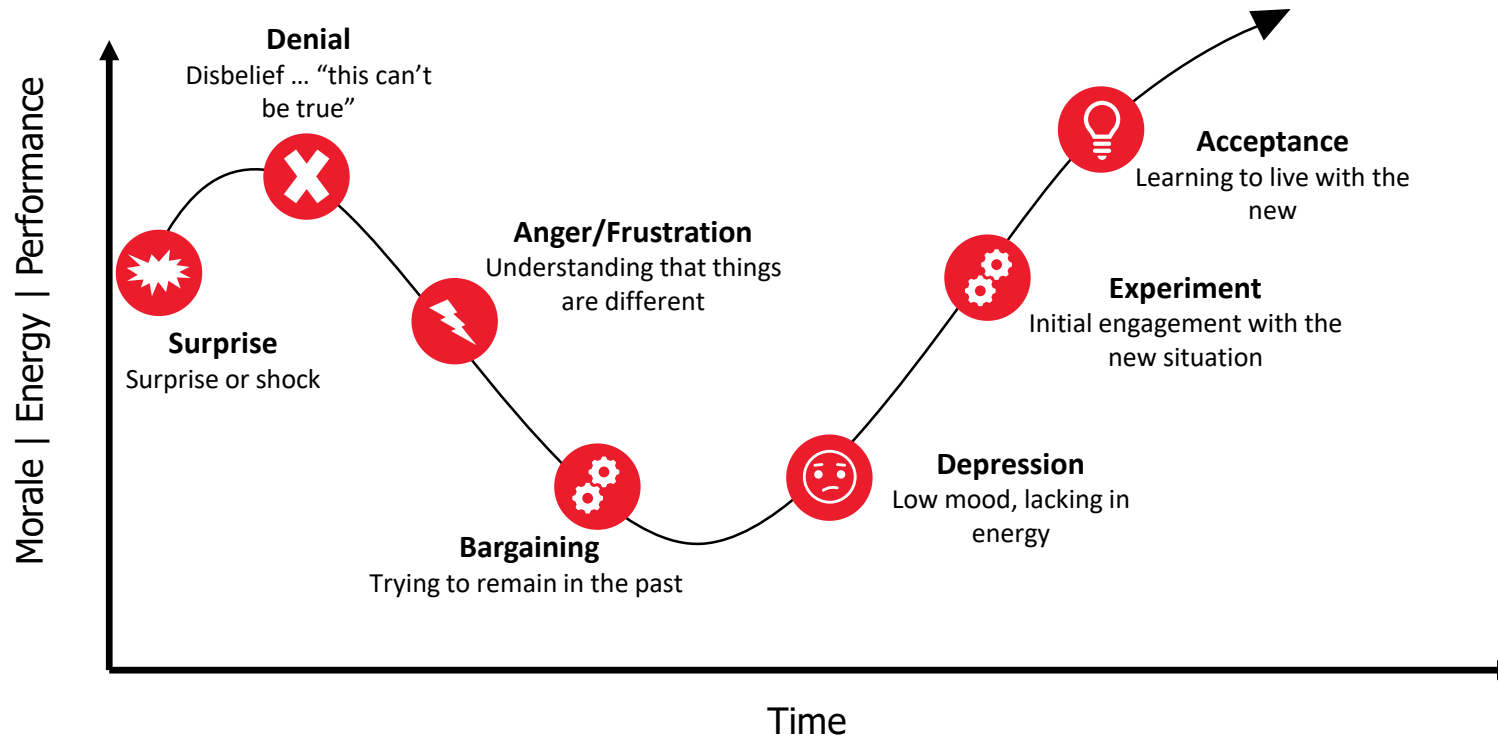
Morale | Energy | Performance

Denial
Disbelief … “this can’t be true”

Acceptance
Learning to live with the new

Anger/Frustration
Understanding that things are different

Experiment
Initial engagement with the new situation

Surprise
Surprise or shock

Depression
Low mood, lacking in energy

Bargaining
Trying to remain in the past

Time